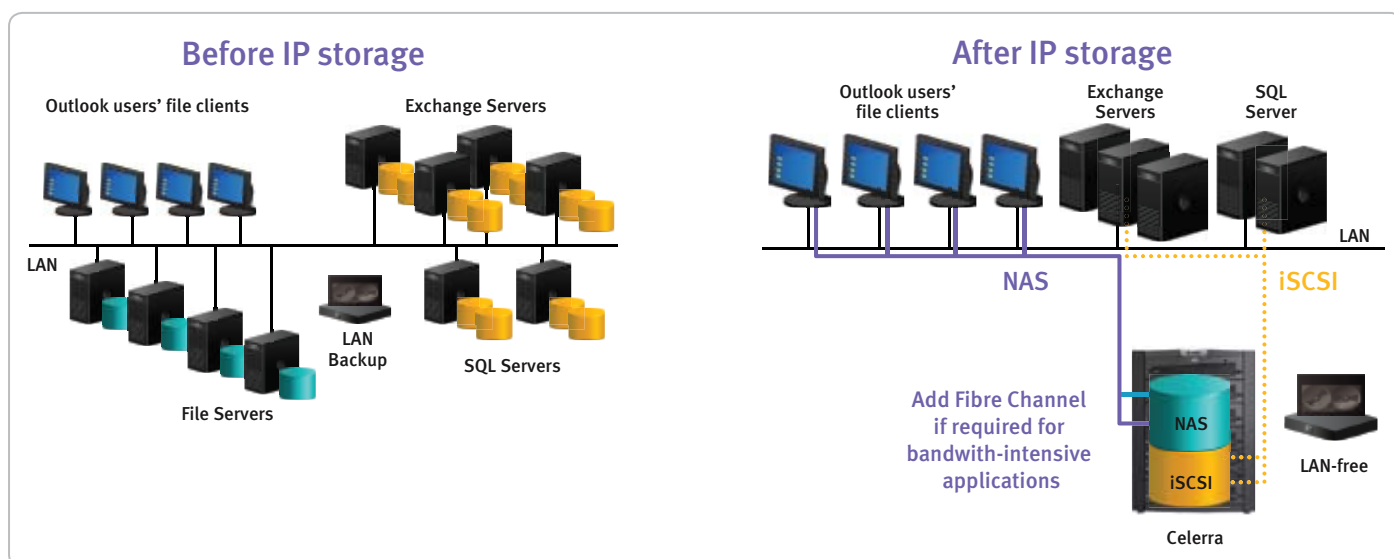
Before IP storage

Outlook users' file clients

Exchange Servers

LAN

LAN Backup

SQL Servers

File Servers

After IP storage

Outlook users' file clients

Exchange Servers

SQL Server

LAN

NAS

iSCSI

Add Fibre Channel if required for bandwith-intensive applications

NAS

iSCSI

LAN-free

Celerra